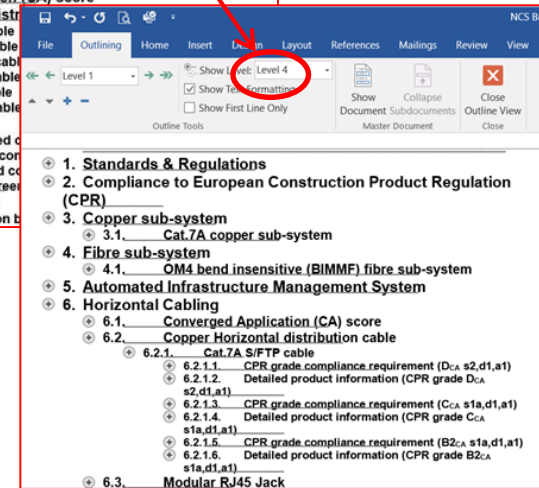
NCS B

File Outlining Home Insert Design Layout References Mailings Review View

Level 1

Show Level: Level 4

Show Text Formatting

Show First Line Only

Outline Tools

Show Document

Collapse Subdocuments

Master Document

Close Outline View

Close

1. Standards & Regulations

2. Compliance to European Construction Product Regulation (CPR)

3. Copper sub-system

3.1. Cat.7A copper sub-system

4. Fibre sub-system

4.1. OM4 bend insensitive (BIMMF) fibre sub-system

5. Automated Infrastructure Management System

6. Horizontal Cabling

6.1. Converged Application (CA) score

6.2. Copper Horizontal distribution cable

6.2.1. Cat.7A S/FTP cable

6.2.1.1. CPR grade compliance requirement ($D_{CA}$ s2,d1,a1)

6.2.1.2. Detailed product information (CPR grade $D_{CA}$ s2,d1,a1)

6.2.1.3. CPR grade compliance requirement ($C_{CA}$ s1a,d1,a1)

6.2.1.4. Detailed product information (CPR grade $C_{CA}$ s1a,d1,a1)

6.2.1.5. CPR grade compliance requirement ($B2_{CA}$ s1a,d1,a1)

6.2.1.6. Detailed product information (CPR grade $B2_{CA}$ s1a,d1,a1)

6.3. Modular RJ45 Jack